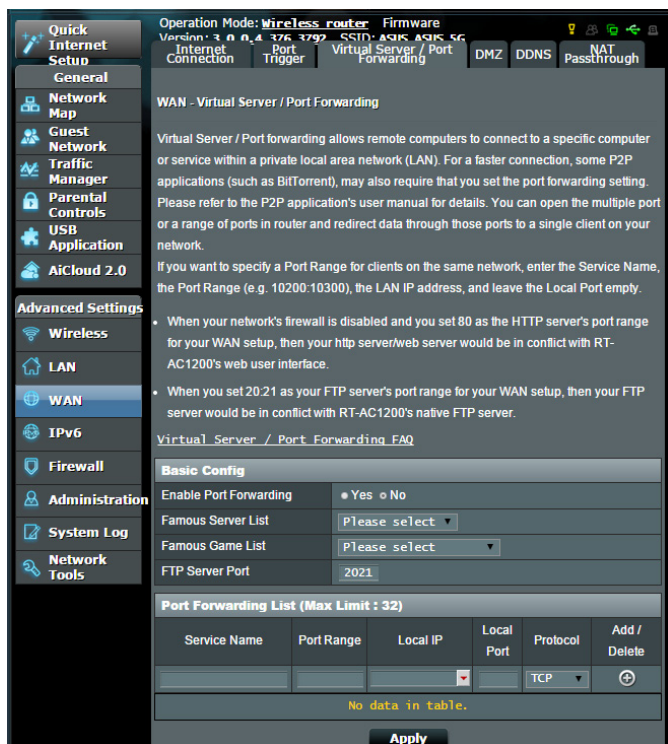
Quick Internet Setup

General

Network Map

Guest Network

Traffic Manager

Parental Controls

USB Application

AiCloud 2.0

Advanced Settings

Wireless

LAN

WAN

IPv6

Firewall

Administration

System Log

Network Tools

Operation Mode: Wireless router Firmware Version: 3.0.0.4.376_3792 SSID: ASUS ASUS_5G

Internet Connection | Port Trigger | Virtual Server / Port Forwarding | DMZ | DDNS | NAT Passthrough

WAN - Virtual Server / Port Forwarding

Virtual Server / Port forwarding allows remote computers to connect to a specific computer or service within a private local area network (LAN). For a faster connection, some P2P applications (such as BitTorrent), may also require that you set the port forwarding setting. Please refer to the P2P application's user manual for details. You can open the multiple port or a range of ports in router and redirect data through those ports to a single client on your network.
If you want to specify a Port Range for clients on the same network, enter the Service Name, the Port Range (e.g. 10200:10300), the LAN IP address, and leave the Local Port empty.

• When your network's firewall is disabled and you set 80 as the HTTP server's port range for your WAN setup, then your http server/web server would be in conflict with RT-AC1200's web user interface.

• When you set 20:21 as your FTP server's port range for your WAN setup, then your FTP server would be in conflict with RT-AC1200's native FTP server.

Virtual Server / Port Forwarding FAQ

Basic Config

| | |
|---|---|
| Enable Port Forwarding | Yes No |
| Famous Server List | Please select |
| Famous Game List | Please select |
| FTP Server Port | 2021 |

Port Forwarding List (Max Limit : 32)

| Service Name | Port Range | Local IP | Local Port | Protocol | Add / Delete |
|---|---|---|---|---|---|
| | | | | TCP | |

No data in table.

Apply